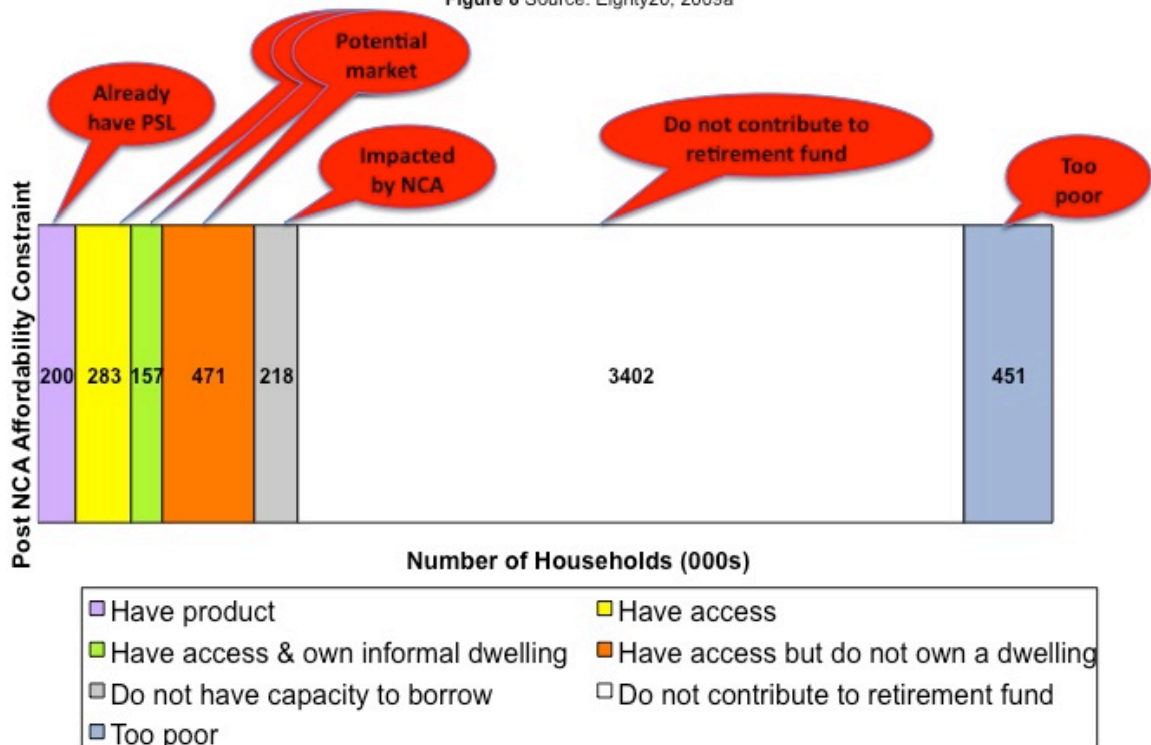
Figure 6 Source: Eighty20, 2009a

Already have PSL

Potential market

Impacted by NCA

Do not contribute to retirement fund

Too poor

Post NCA Affordability Constraint

200 283 157 471 218 3402 451

Number of Households (000s)

Have product
Have access
Have access & own informal dwelling
Have access but do not own a dwelling
Do not have capacity to borrow
Do not contribute to retirement fund
Too poor